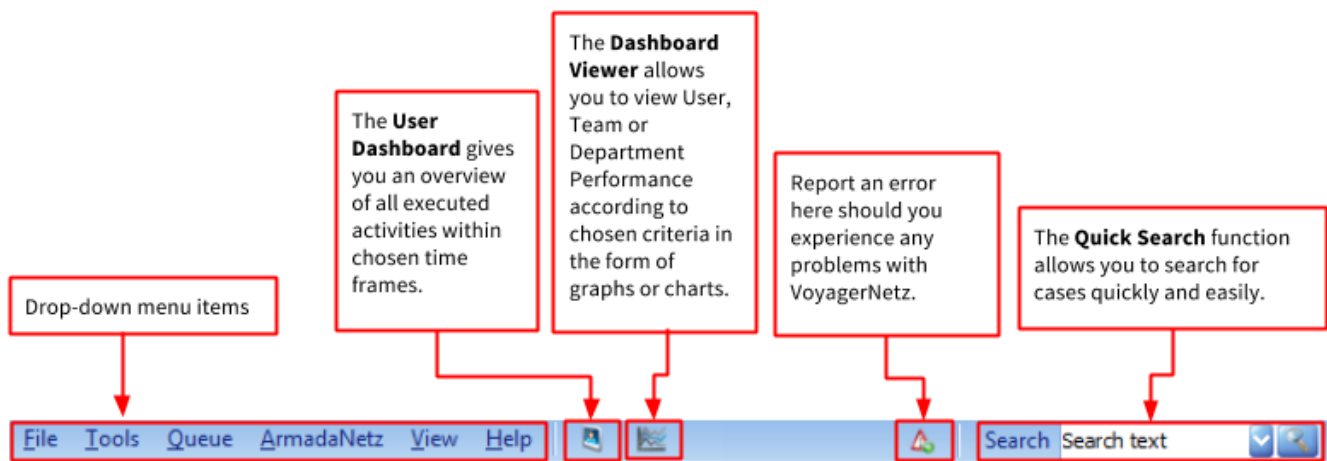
Drop-down menu items

The **User Dashboard** gives you an overview of all executed activities within chosen time frames.

The **Dashboard Viewer** allows you to view User, Team or Department Performance according to chosen criteria in the form of graphs or charts.

Report an error here should you experience any problems with VoyagerNetz.

The **Quick Search** function allows you to search for cases quickly and easily.

File Tools Queue ArmadaNetz View Help

Search Search text